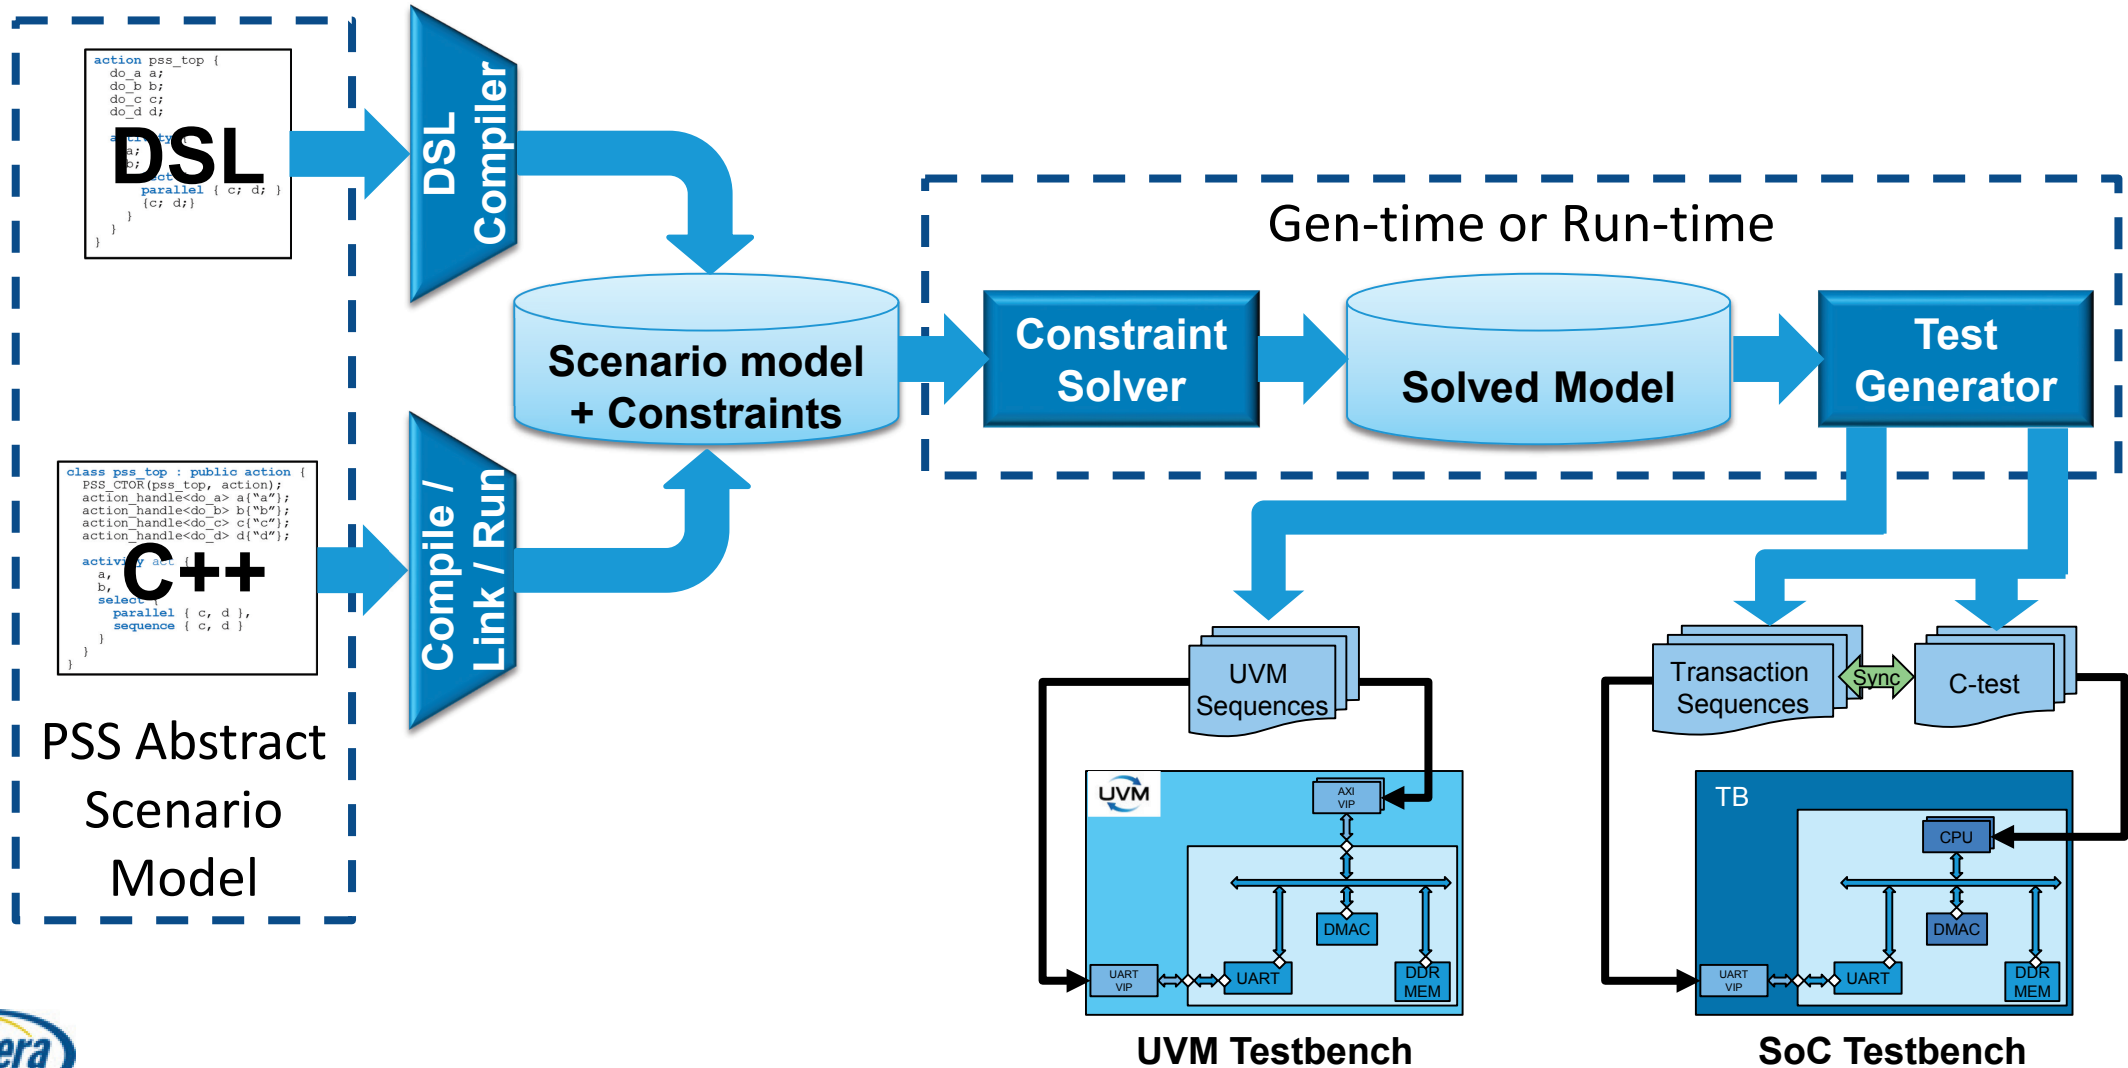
action pss_top {
do_a a;
do_b b;
do_c c;
do_d d;

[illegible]
a;
b;
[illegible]
parallel { c; d; }
{c; d;}
}
}

DSL

DSL Compiler

class pss_top : public action {
PSS_CTOR(pss_top, action);
action_handle<do_a> a{"a"};
action_handle<do_b> b{"b"};
action_handle<do_c> c{"c"};
action_handle<do_d> d{"d"};

activity act {
a,
b,
select {
parallel { c, d },
sequence { c, d }
}
}

C++

Compile / Link / Run

PSS Abstract Scenario Model

Scenario model + Constraints

Gen-time or Run-time

Constraint Solver

Solved Model

Test Generator

UVM Sequences

Transaction Sequences

Sync

C-test

UVM

AXI VIP

DMAC

UART VIP

UART

DDR MEM

TB

CPU

DMAC

UART VIP

UART

DDR MEM

UVM Testbench

SoC Testbench

era